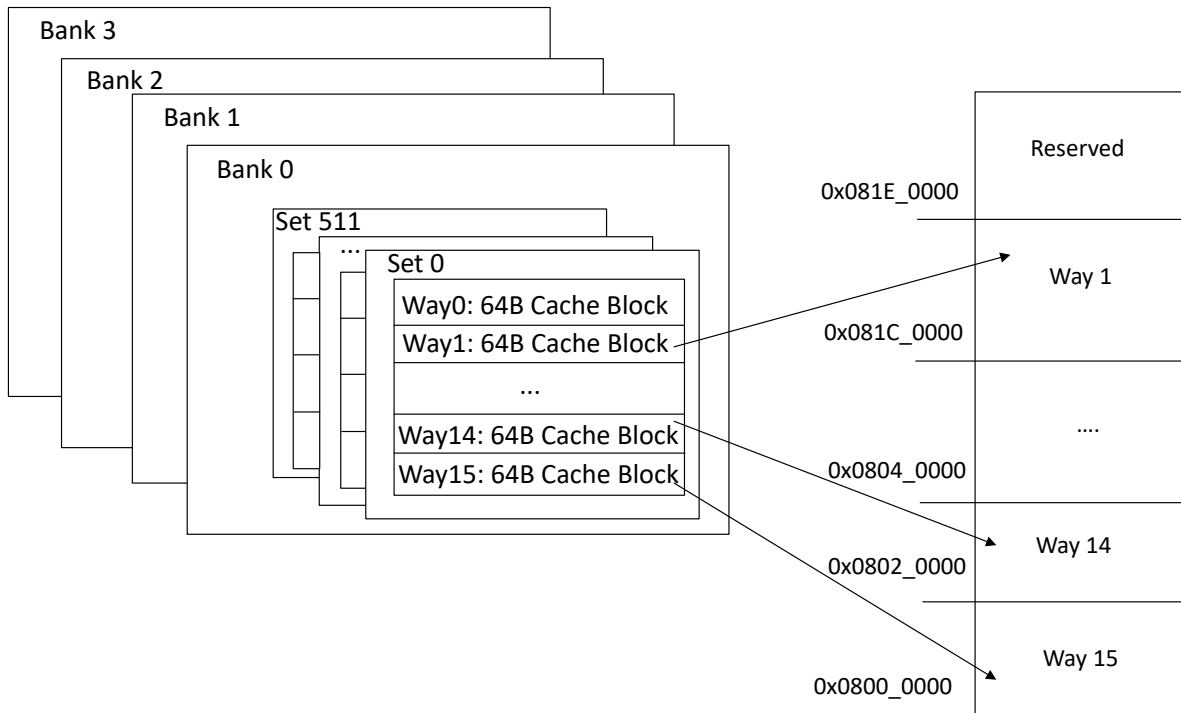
Bank 3
Bank 2
Bank 1
Bank 0
Set 511
...
Set 0
Way0: 64B Cache Block
Way1: 64B Cache Block
...
Way14: 64B Cache Block
Way15: 64B Cache Block

Reserved
0x081E_0000
Way 1
0x081C_0000
....
0x0804_0000
Way 14
0x0802_0000
Way 15
0x0800_0000